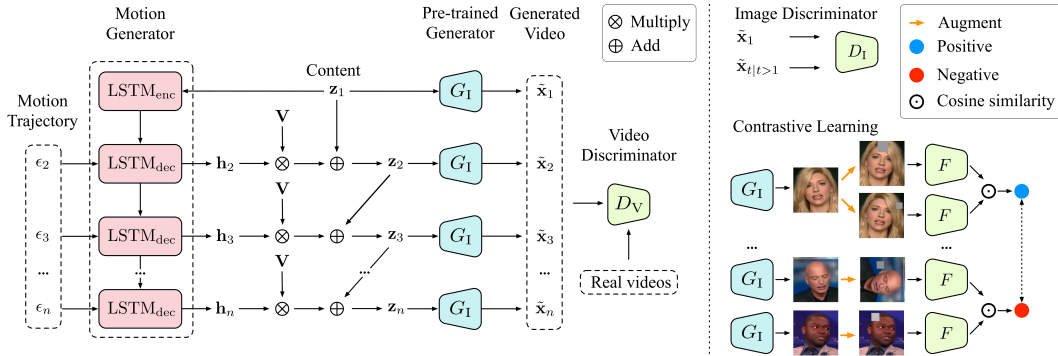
Motion Generator

Pre-trained Generator

Generated Video

$\otimes$ Multiply
$\oplus$ Add

Image Discriminator

Augment
Positive
Negative
Cosine similarity

Motion Trajectory

$\text{LSTM}_{\text{enc}}$

Content

$\mathbf{z}_1$

$G_{\text{I}}$

$\tilde{\mathbf{x}}_1$

$\tilde{\mathbf{x}}_1$

$\tilde{\mathbf{x}}_{t|t>1}$

$D_{\text{I}}$

$\mathbf{V}$

Video Discriminator

Contrastive Learning

$\epsilon_2$

$\text{LSTM}_{\text{dec}}$

$\mathbf{h}_2$

$\mathbf{z}_2$

$G_{\text{I}}$

$\tilde{\mathbf{x}}_2$

$D_{\text{V}}$

$G_{\text{I}}$

$F$

$F$

$\mathbf{V}$

$\epsilon_3$

$\text{LSTM}_{\text{dec}}$

$\mathbf{h}_3$

$\mathbf{z}_3$

$G_{\text{I}}$

$\tilde{\mathbf{x}}_3$

$\mathbf{V}$

...

...

...

...

...

Real videos

$G_{\text{I}}$

$F$

$\epsilon_n$

$\text{LSTM}_{\text{dec}}$

$\mathbf{h}_n$

$\mathbf{z}_n$

$G_{\text{I}}$

$\tilde{\mathbf{x}}_n$

$G_{\text{I}}$

$F$